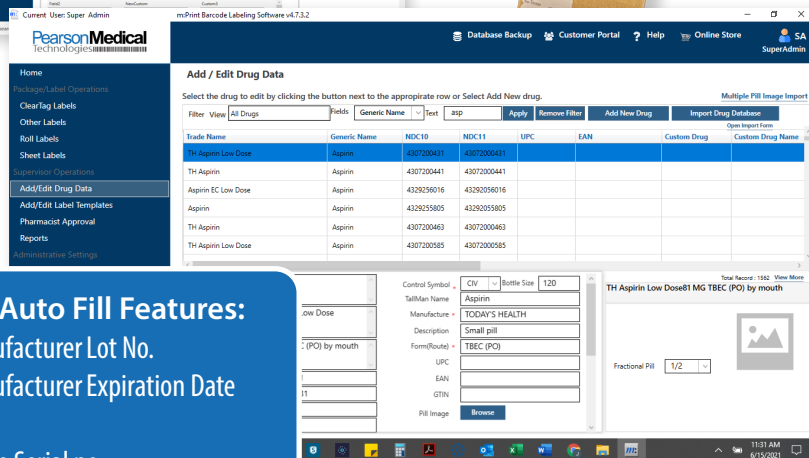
Current User: Super Admin

m:Print Barcode Labeling Software v4.7.3.2

PearsonMedical Technologies

Database Backup  Customer Portal  Help  Online Store  SA SuperAdmin

Home
Package/Label Operations
ClearTag Labels
Other Labels
Roll Labels
Sheet Labels
Supervisor Operations
Add/Edit Drug Data
Add/Edit Label Templates
Pharmacist Approval
Reports
Administrative Settings

Add / Edit Drug Data

Select the drug to edit by clicking the button next to the appropirate row or Select Add New drug.

Multiple Pill Image Import

Filter View All Drugs  Fields Generic Name  Text asp  Apply  Remove Filter  Add New Drug  Import Drug Database  Open Import Form

| Trade Name | Generic Name | NDC10 | NDC11 | UPC | EAN | Custom Drug | Custom Drug Name |
|---|---|---|---|---|---|---|---|
| TH Aspirin Low Dose | Aspirin | 4307200431 | 43072000431 | | | | |
| TH Aspirin | Aspirin | 4307200441 | 43072000441 | | | | |
| Aspirin EC Low Dose | Aspirin | 4329256016 | 43292056016 | | | | |
| Aspirin | Aspirin | 4329255805 | 43292055805 | | | | |
| TH Aspirin | Aspirin | 4307200463 | 43072000463 | | | | |
| TH Aspirin Low Dose | Aspirin | 4307200585 | 43072000585 | | | | |

Total Record : 1562  View More

Auto Fill Features:
ufacturer Lot No.
ufacturer Expiration Date

Low Dose
C (PO) by mouth
11

Control Symbol * CIV  Bottle Size 120
TallMan Name Aspirin
Manufacture * TODAY'S HEALTH
Description Small pill
Form(Route) * TBEC (PO)
UPC
EAN
GTIN
Pill Image Browse

TH Aspirin Low Dose81 MG TBEC (PO) by mouth

Fractional Pill 1/2

11:31 AM
6/15/2021